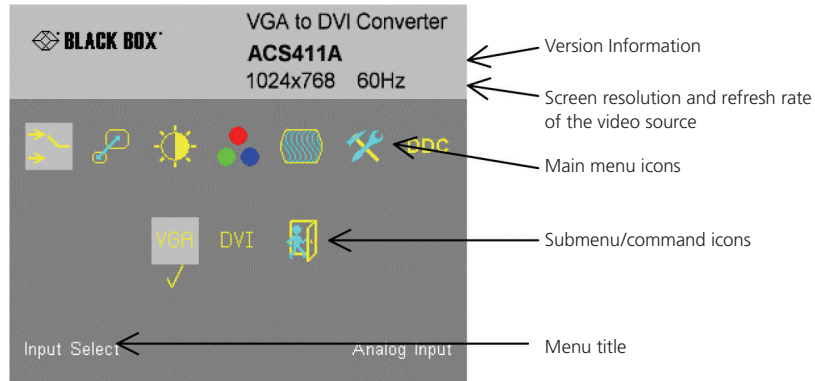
BLACK BOX

VGA to DVI Converter
ACS411A
1024x768 60Hz

Version Information

Screen resolution and refresh rate of the video source

DDC

Main menu icons

VGA DVI

Submenu/command icons

Input Select

Analog Input

Menu title